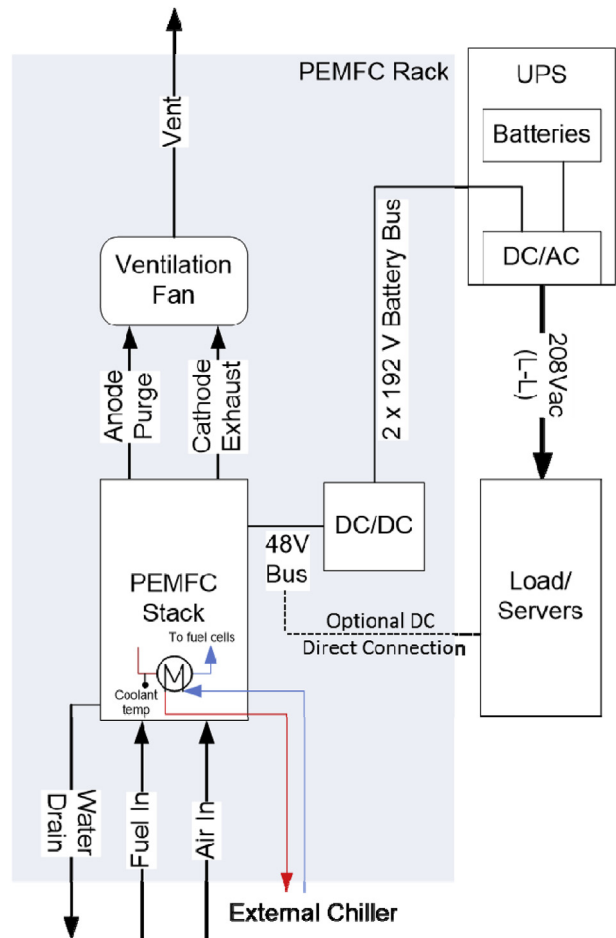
PEMFC Rack

UPS

Batteries

DC/AC

Vent

Ventilation Fan

Anode Purge

Cathode Exhaust

2 x 192 V Battery Bus

208Vac (L-L)

DC/DC

48V Bus

PEMFC Stack

To fuel cells

M

Coolant temp

Load/ Servers

Optional DC Direct Connection

Water Drain

Fuel In

Air In

External Chiller